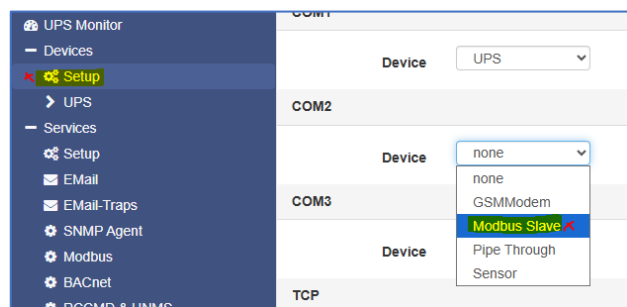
UPS Monitor
— Devices
Setup
> UPS
— Services
Setup
EMail
EMail-Traps
SNMP Agent
Modbus
BACnet
RCCMD & UNMS

COM1
Device UPS
COM2
Device none
none
GSMModem
Modbus Slave
Pipe Through
Sensor
COM3
Device
TCP